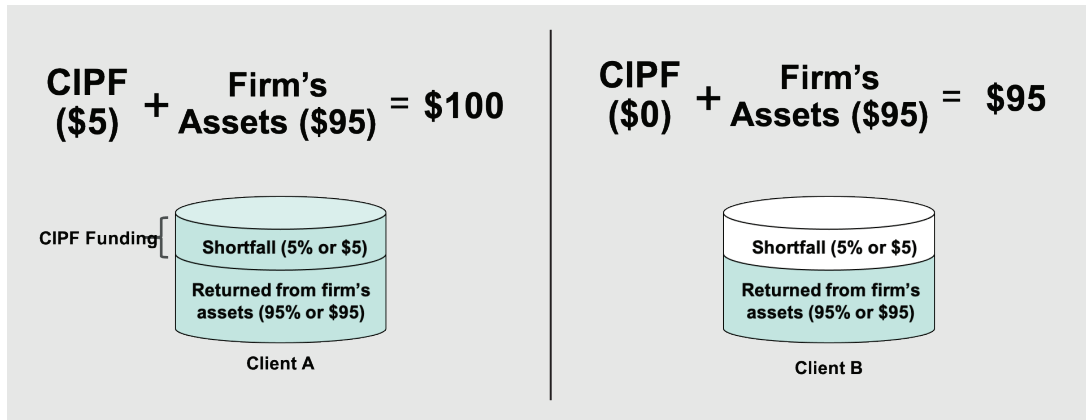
CIPF ($5) + Firm's Assets ($95) = $100

CIPF Funding

Shortfall (5% or $5)

Returned from firm's assets (95% or $95)

Client A

CIPF ($0) + Firm's Assets ($95) = $95

Shortfall (5% or $5)

Returned from firm's assets (95% or $95)

Client B